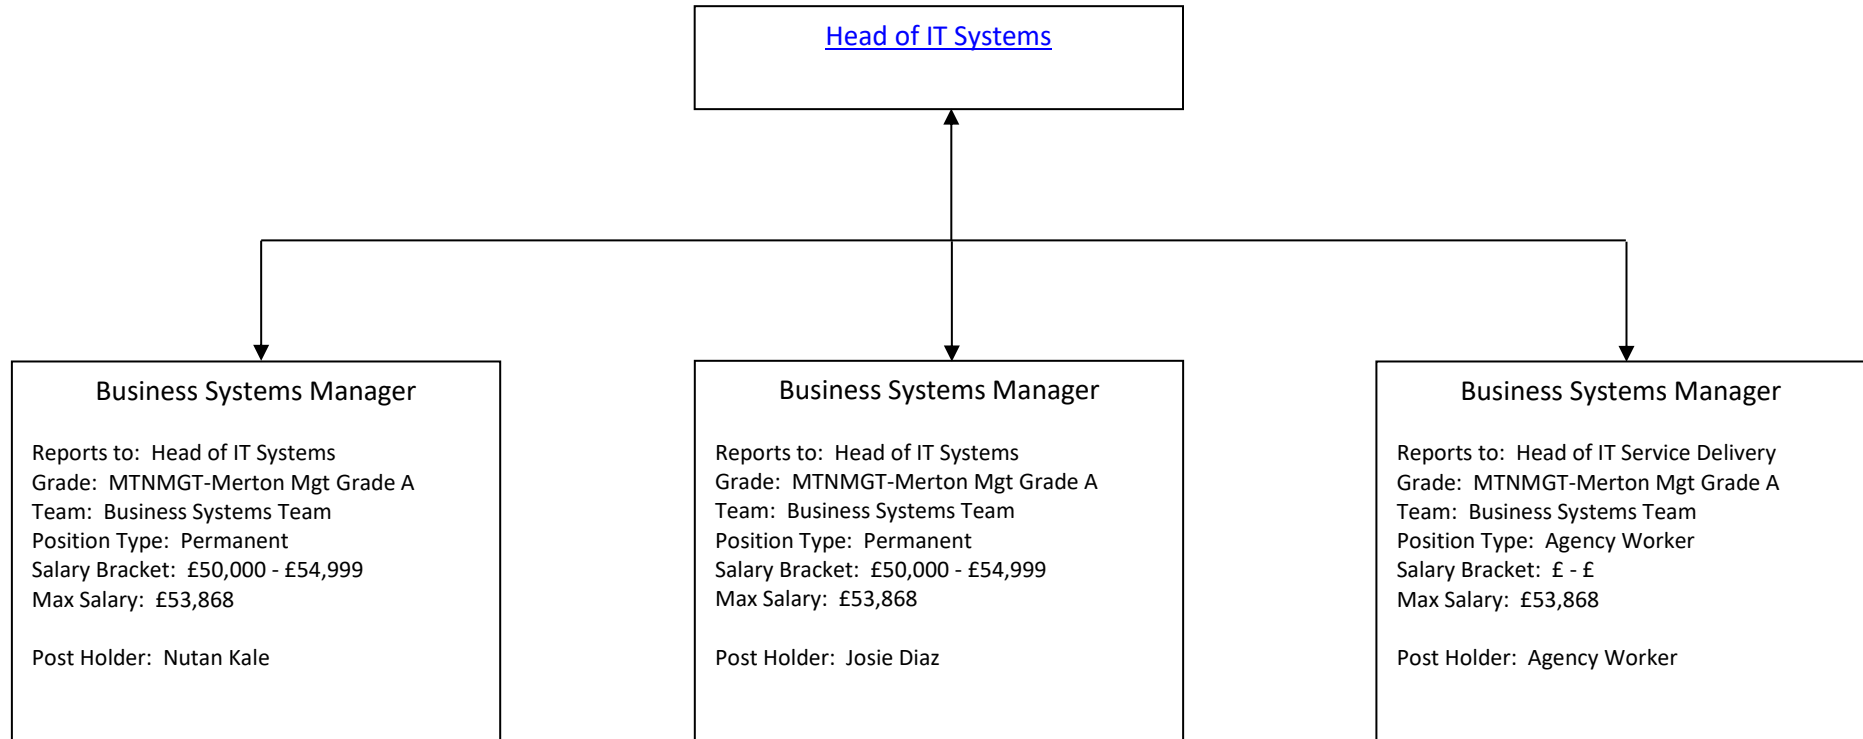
Head of IT Systems

Business Systems Manager

Reports to: Head of IT Systems
Grade: MTNMGT-Merton Mgt Grade A
Team: Business Systems Team
Position Type: Permanent
Salary Bracket: £50,000 - £54,999
Max Salary: £53,868

Post Holder: Nutan Kale

Business Systems Manager

Reports to: Head of IT Systems
Grade: MTNMGT-Merton Mgt Grade A
Team: Business Systems Team
Position Type: Permanent
Salary Bracket: £50,000 - £54,999
Max Salary: £53,868

Post Holder: Josie Diaz

Business Systems Manager

Reports to: Head of IT Service Delivery
Grade: MTNMGT-Merton Mgt Grade A
Team: Business Systems Team
Position Type: Agency Worker
Salary Bracket: £ - £
Max Salary: £53,868

Post Holder: Agency Worker